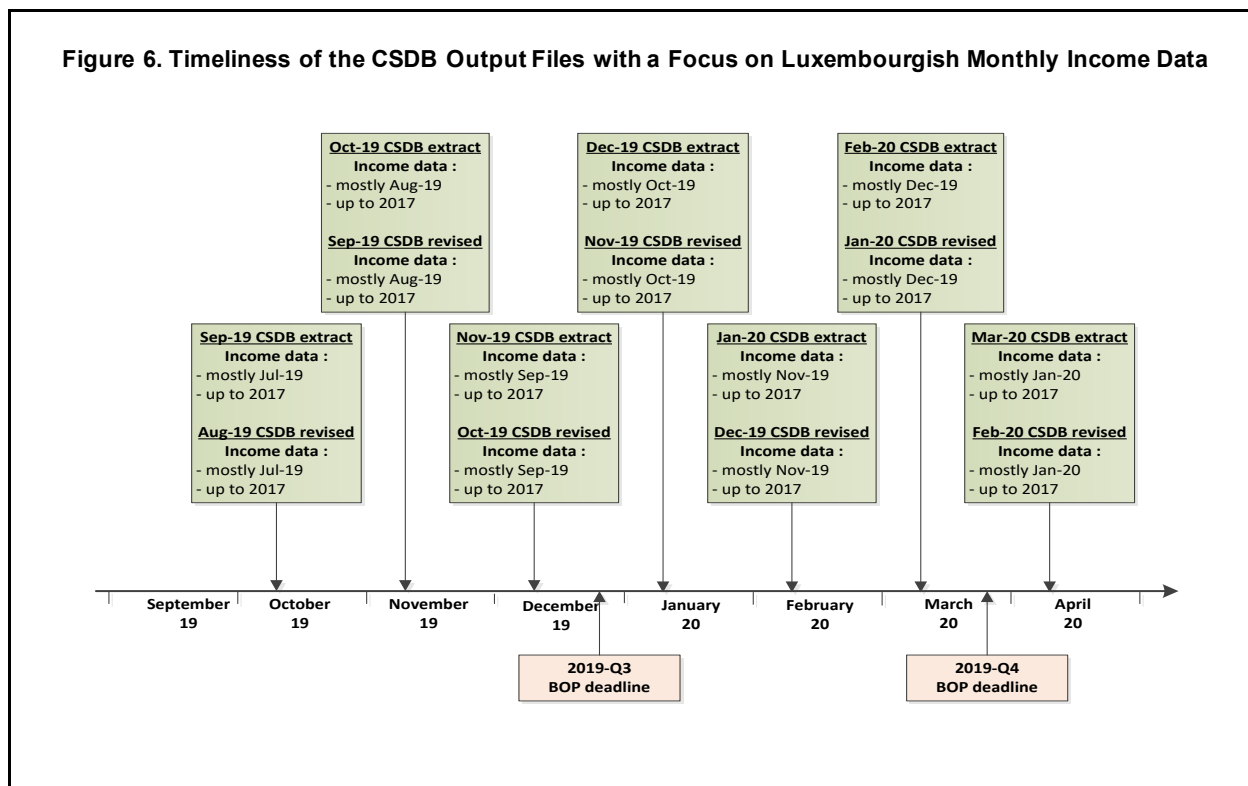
Figure 6. Timeliness of the CSDB Output Files with a Focus on Luxembourgish Monthly Income Data

Oct-19 CSDB extract
Income data :
- mostly Aug-19
- up to 2017

Sep-19 CSDB revised
Income data :
- mostly Aug-19
- up to 2017

Dec-19 CSDB extract
Income data :
- mostly Oct-19
- up to 2017

Nov-19 CSDB revised
Income data :
- mostly Oct-19
- up to 2017

Feb-20 CSDB extract
Income data :
- mostly Dec-19
- up to 2017

Jan-20 CSDB revised
Income data :
- mostly Dec-19
- up to 2017

Sep-19 CSDB extract
Income data :
- mostly Jul-19
- up to 2017

Aug-19 CSDB revised
Income data :
- mostly Jul-19
- up to 2017

Nov-19 CSDB extract
Income data :
- mostly Sep-19
- up to 2017

Oct-19 CSDB revised
Income data :
- mostly Sep-19
- up to 2017

Jan-20 CSDB extract
Income data :
- mostly Nov-19
- up to 2017

Dec-19 CSDB revised
Income data :
- mostly Nov-19
- up to 2017

Mar-20 CSDB extract
Income data :
- mostly Jan-20
- up to 2017

Feb-20 CSDB revised
Income data :
- mostly Jan-20
- up to 2017

September 19
October 19
November 19
December 19
January 20
February 20
March 20
April 20

2019-Q3
BOP deadline

2019-Q4
BOP deadline